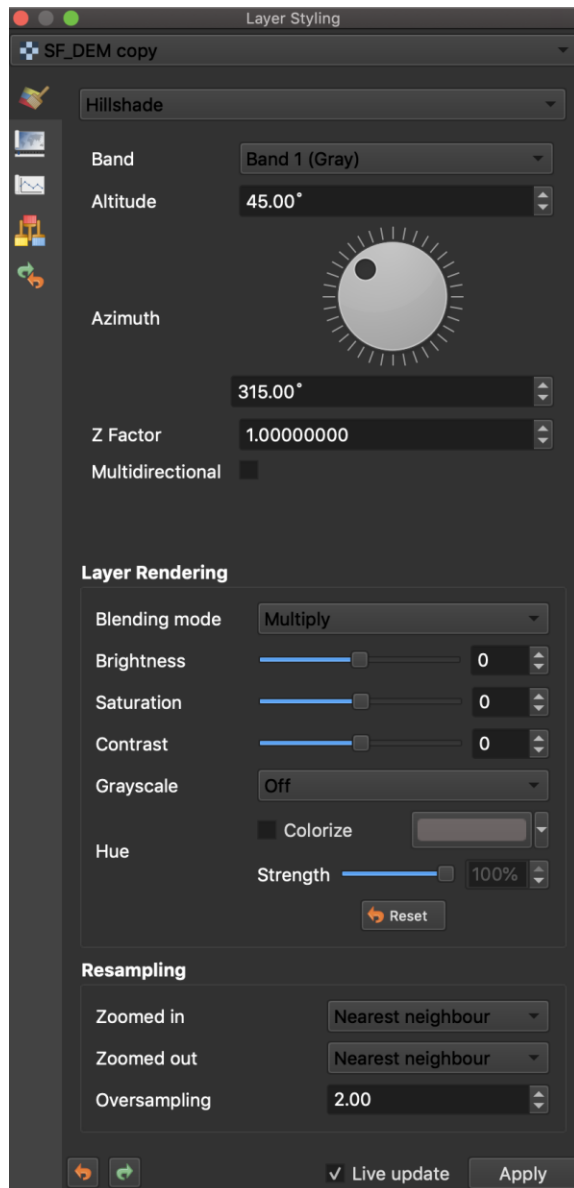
Layer Styling

SF_DEM copy

Hillshade

Band
Band 1 (Gray)

Altitude
45.00˚

Azimuth

315.00˚

Z Factor
1.00000000

Multidirectional

Layer Rendering

Blending mode
Multiply

Brightness
0

Saturation
0

Contrast
0

Grayscale
Off

Hue
Colorize

Strength
100%

Reset

Resampling

Zoomed in
Nearest neighbour

Zoomed out
Nearest neighbour

Oversampling
2.00

✓ Live update
Apply